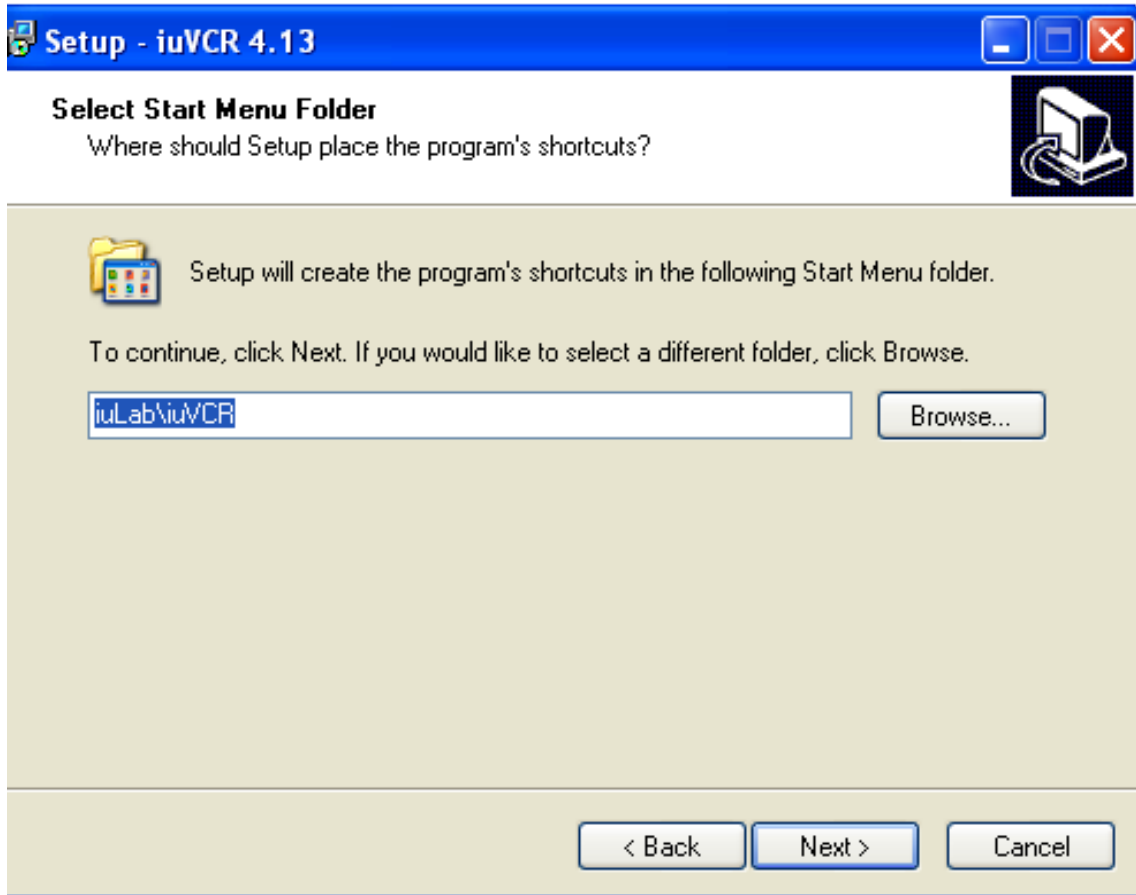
Setup - iuVCR 4.13

Select Start Menu Folder
Where should Setup place the program's shortcuts?

Setup will create the program's shortcuts in the following Start Menu folder.

To continue, click Next. If you would like to select a different folder, click Browse.

iuLab\iuVCR

Browse...

< Back

Next >

Cancel